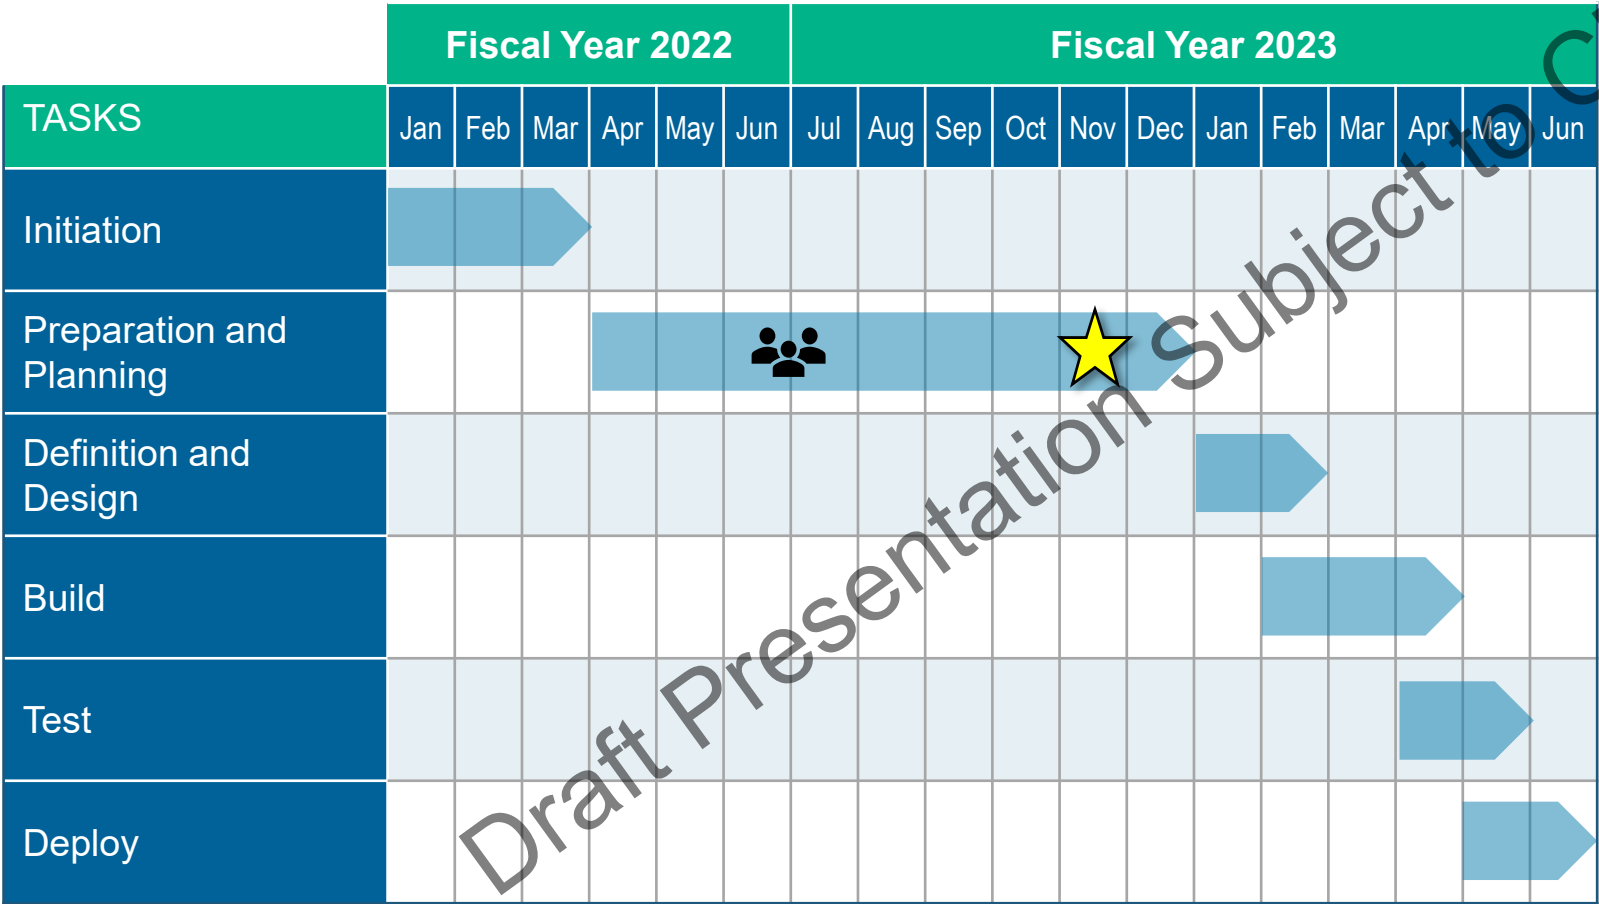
| TASKS | Fiscal Year 2022 | | | | | | Fiscal Year 2023 | | | | | | | | | | | |
|---|---|---|---|---|---|---|---|---|---|---|---|---|---|---|---|---|---|---|
| | Jan | Feb | Mar | Apr | May | Jun | Jul | Aug | Sep | Oct | Nov | Dec | Jan | Feb | Mar | Apr | May | Jun |
| Initiation | | | | | | | | | | | | | | | | | | |
| Preparation and Planning | | | | | | | | | | | | | | | | | | |
| Definition and Design | | | | | | | | | | | | | | | | | | |
| Build | | | | | | | | | | | | | | | | | | |
| Test | | | | | | | | | | | | | | | | | | |
| Deploy | | | | | | | | | | | | | | | | | | |

Draft Presentation Subject to C